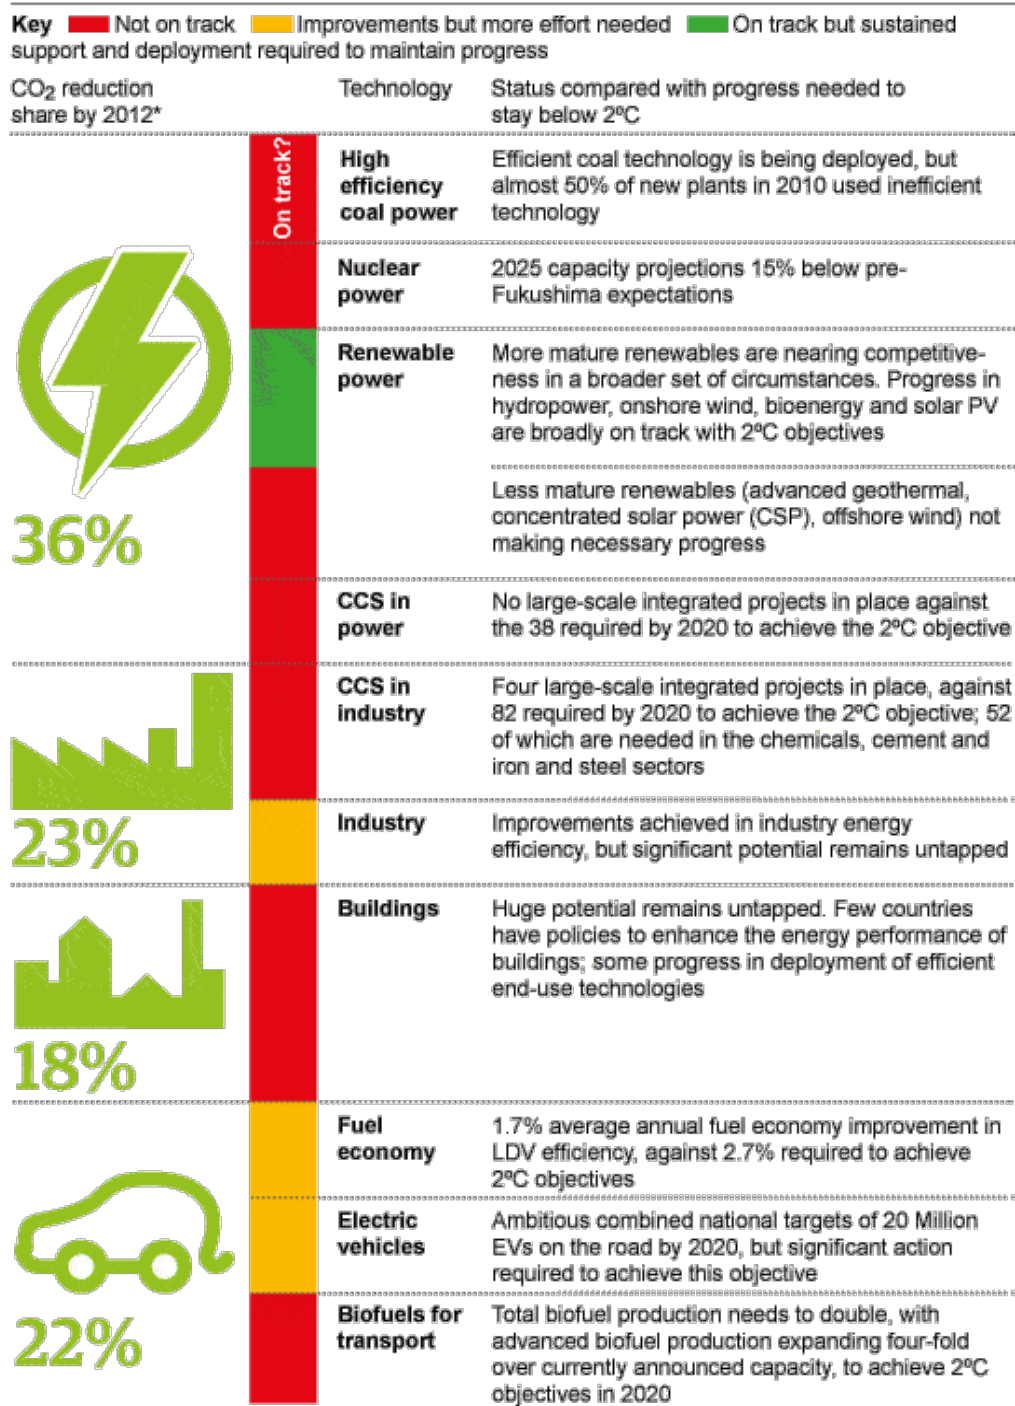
Key Not on track Improvements but more effort needed On track but sustained support and deployment required to maintain progress

$CO_2$ reduction share by 2012*

Technology

Status compared with progress needed to stay below 2ºC

On track?

36%

High efficiency coal power

Efficient coal technology is being deployed, but almost 50% of new plants in 2010 used inefficient technology

Nuclear power

2025 capacity projections 15% below pre-Fukushima expectations

Renewable power

More mature renewables are nearing competitiveness in a broader set of circumstances. Progress in hydropower, onshore wind, bioenergy and solar PV are broadly on track with 2ºC objectives

Less mature renewables (advanced geothermal, concentrated solar power (CSP), offshore wind) not making necessary progress

CCS in power

No large-scale integrated projects in place against the 38 required by 2020 to achieve the 2ºC objective

23%

CCS in industry

Four large-scale integrated projects in place, against 82 required by 2020 to achieve the 2ºC objective; 52 of which are needed in the chemicals, cement and iron and steel sectors

Industry

Improvements achieved in industry energy efficiency, but significant potential remains untapped

18%

Buildings

Huge potential remains untapped. Few countries have policies to enhance the energy performance of buildings; some progress in deployment of efficient end-use technologies

22%

Fuel economy

1.7% average annual fuel economy improvement in LDV efficiency, against 2.7% required to achieve 2ºC objectives

Electric vehicles

Ambitious combined national targets of 20 Million EVs on the road by 2020, but significant action required to achieve this objective

Biofuels for transport

Total biofuel production needs to double, with advanced biofuel production expanding four-fold over currently announced capacity, to achieve 2ºC objectives in 2020